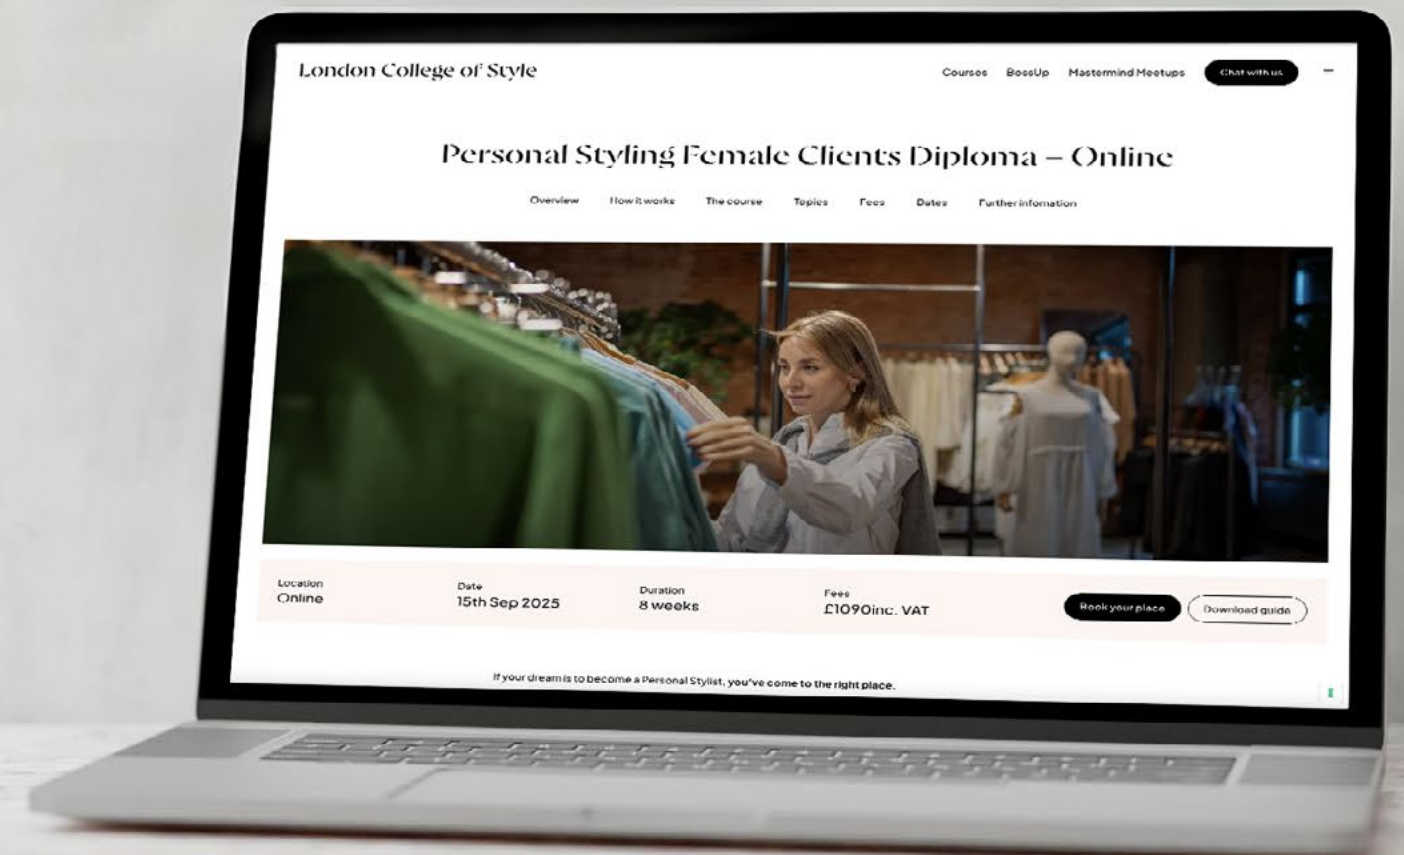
London College of Style

Courses BossUp Mastermind Meetups Chat with us

Personal Styling Female Clients Diploma – Online

Overview How it works The course Topics Fees Dates Further infomation

Location
Online

Date
15th Sep 2025

Duration
8 weeks

Fees
£1090inc. VAT

Book your place Download guide

If your dream is to become a Personal Stylist, you've come to the right place.